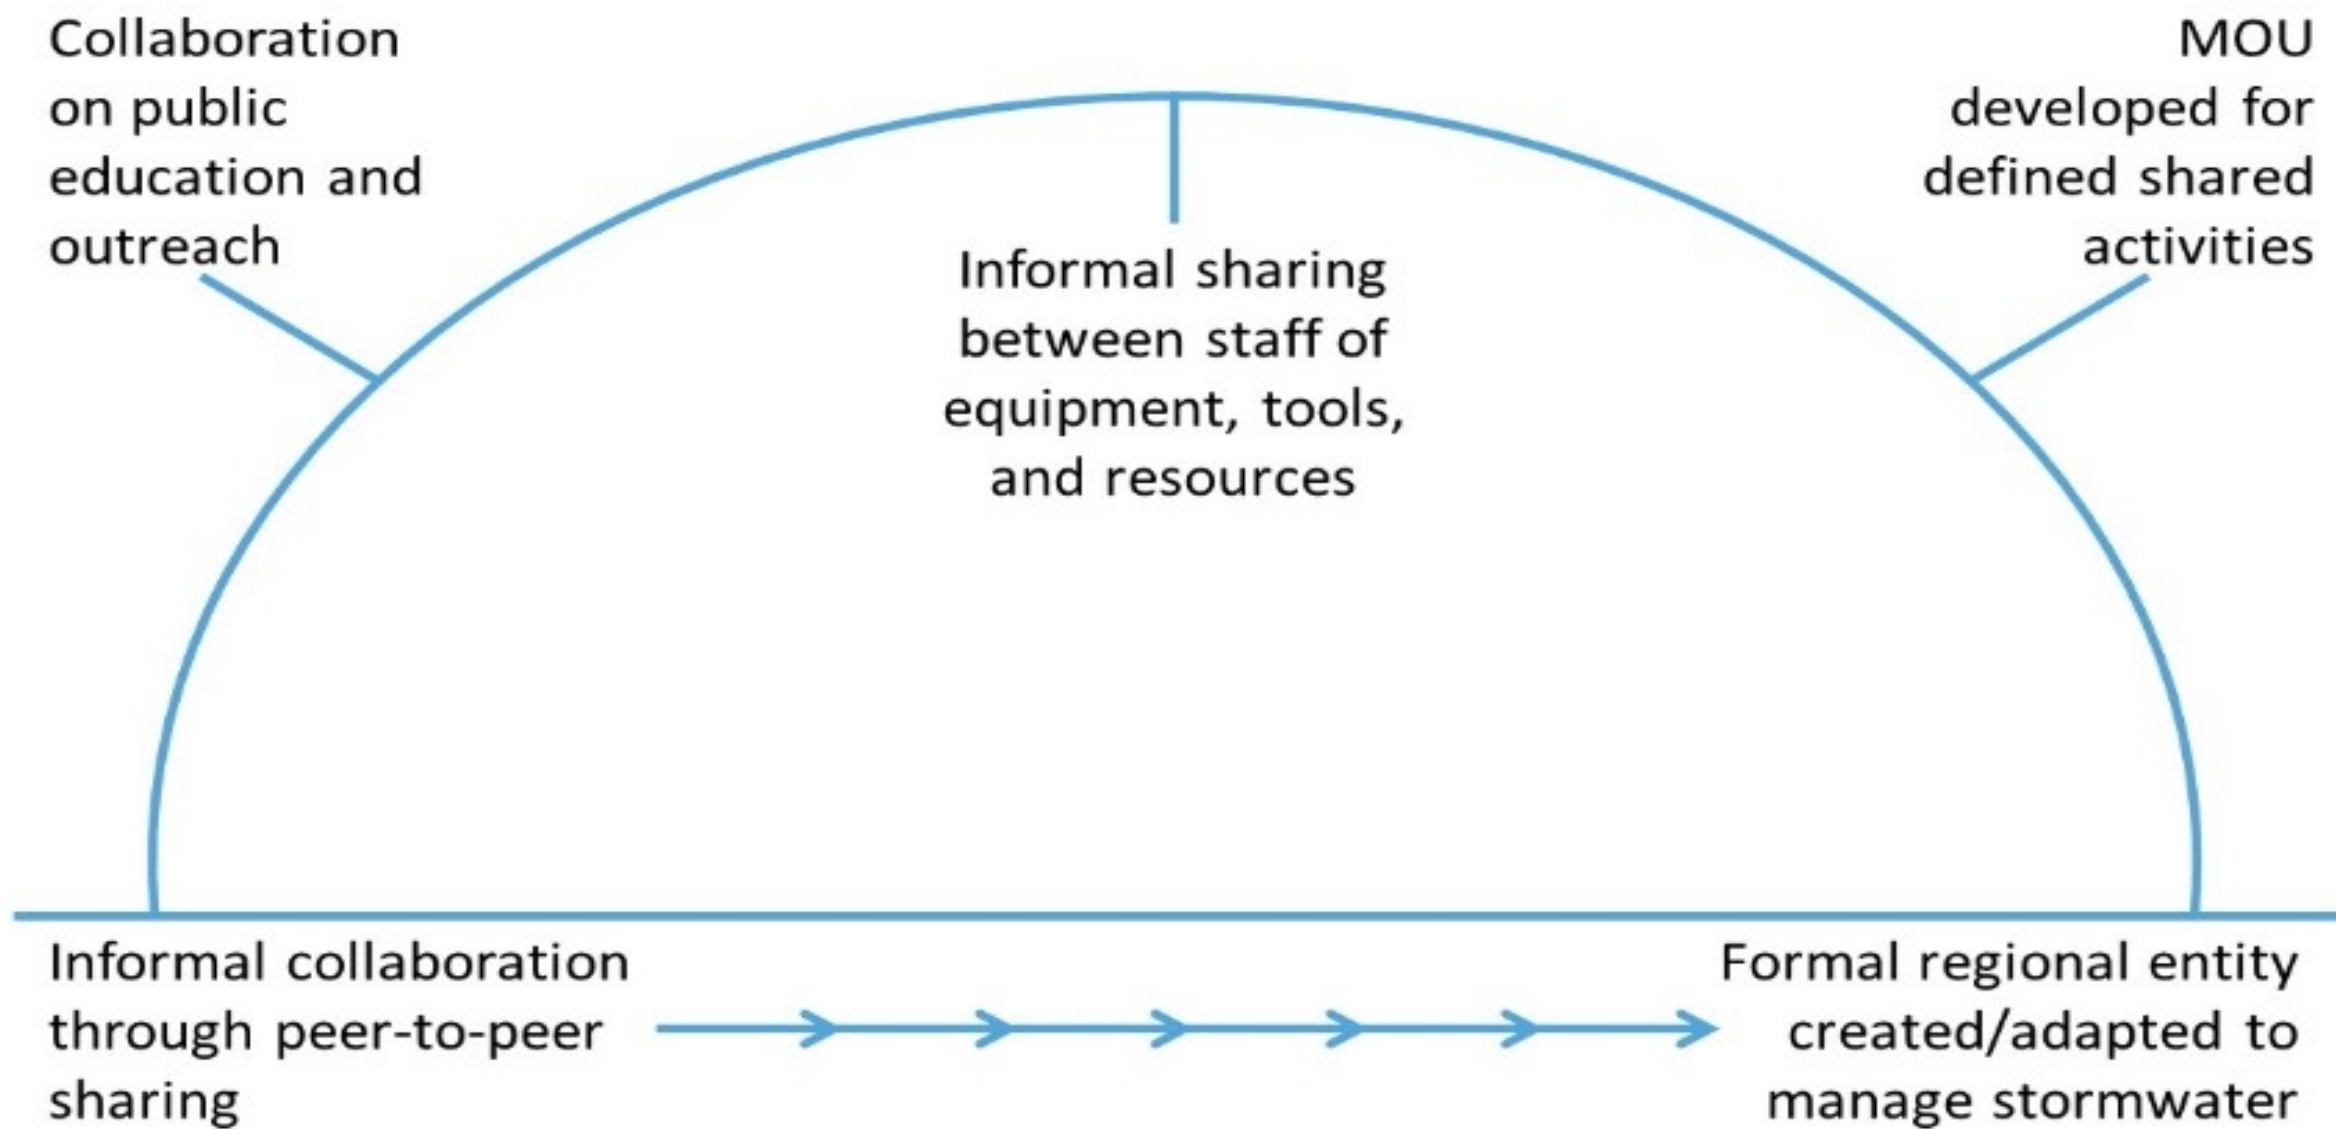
Collaboration on public education and outreach

Informal sharing between staff of equipment, tools, and resources

MOU developed for defined shared activities

Informal collaboration through peer-to-peer sharing

Formal regional entity created/adapted to manage stormwater